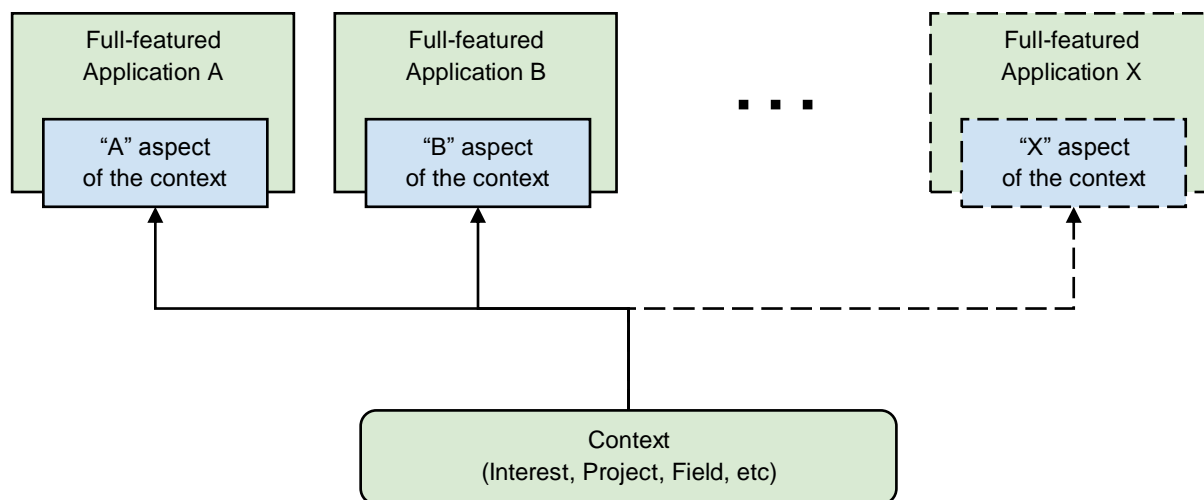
Full-featured Application A

“A” aspect of the context

Full-featured Application B

“B” aspect of the context

. . .

Full-featured Application X

“X” aspect of the context

Context
(Interest, Project, Field, etc)